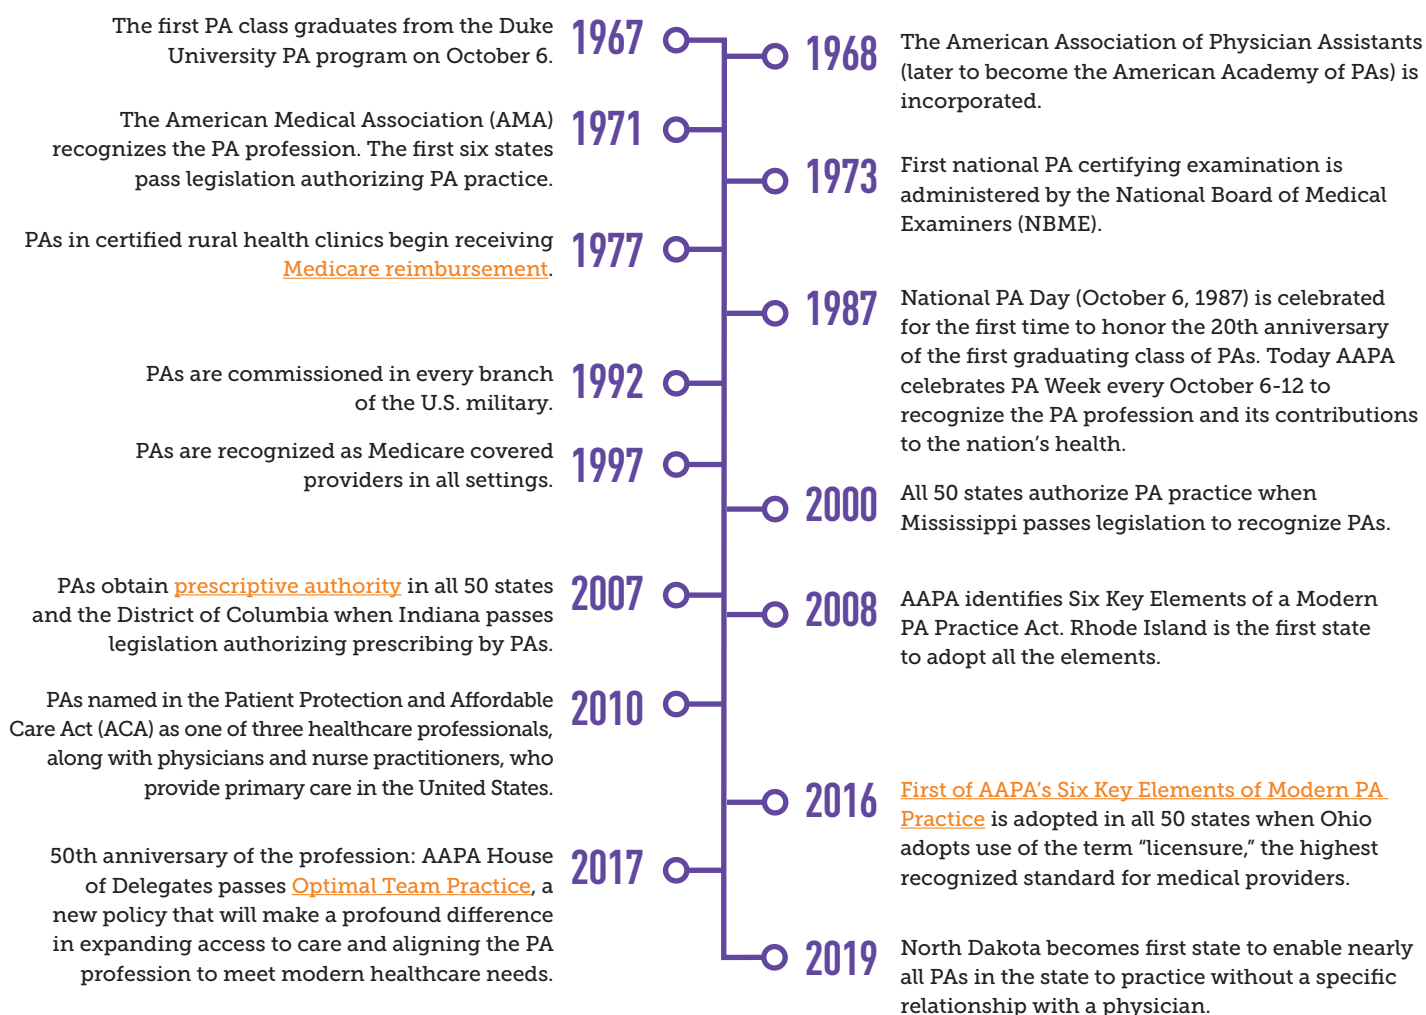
The first PA class graduates from the Duke University PA program on October 6.

1967

1968

The American Association of Physician Assistants (later to become the American Academy of PAs) is incorporated.

The American Medical Association (AMA) recognizes the PA profession. The first six states pass legislation authorizing PA practice.

1971

1973

First national PA certifying examination is administered by the National Board of Medical Examiners (NBME).

PAs in certified rural health clinics begin receiving Medicare reimbursement.

1977

1987

National PA Day (October 6, 1987) is celebrated for the first time to honor the 20th anniversary of the first graduating class of PAs. Today AAPA celebrates PA Week every October 6-12 to recognize the PA profession and its contributions to the nation's health.

PAs are commissioned in every branch of the U.S. military.

1992

PAs are recognized as Medicare covered providers in all settings.

1997

2000

All 50 states authorize PA practice when Mississippi passes legislation to recognize PAs.

PAs obtain prescriptive authority in all 50 states and the District of Columbia when Indiana passes legislation authorizing prescribing by PAs.

2007

2008

AAPA identifies Six Key Elements of a Modern PA Practice Act. Rhode Island is the first state to adopt all the elements.

PAs named in the Patient Protection and Affordable Care Act (ACA) as one of three healthcare professionals, along with physicians and nurse practitioners, who provide primary care in the United States.

2010

2016

First of AAPA's Six Key Elements of Modern PA Practice is adopted in all 50 states when Ohio adopts use of the term "licensure," the highest recognized standard for medical providers.

50th anniversary of the profession: AAPA House of Delegates passes Optimal Team Practice, a new policy that will make a profound difference in expanding access to care and aligning the PA profession to meet modern healthcare needs.

2017

2019

North Dakota becomes first state to enable nearly all PAs in the state to practice without a specific relationship with a physician.